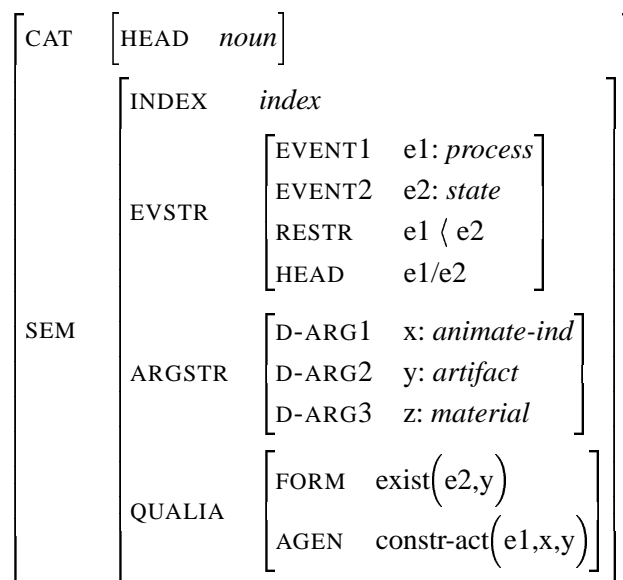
CAT [HEAD *noun*]

SEM

INDEX *index*

EVSTR

EVENT1 e1: *process*
EVENT2 e2: *state*
RESTR e1 $\langle$ e2
HEAD e1/e2

ARGSTR

D-ARG1 x: *animate-ind*
D-ARG2 y: *artifact*
D-ARG3 z: *material*

QUALIA

FORM exist$\left(e2,y\right)$
AGEN constr-act$\left(e1,x,y\right)$